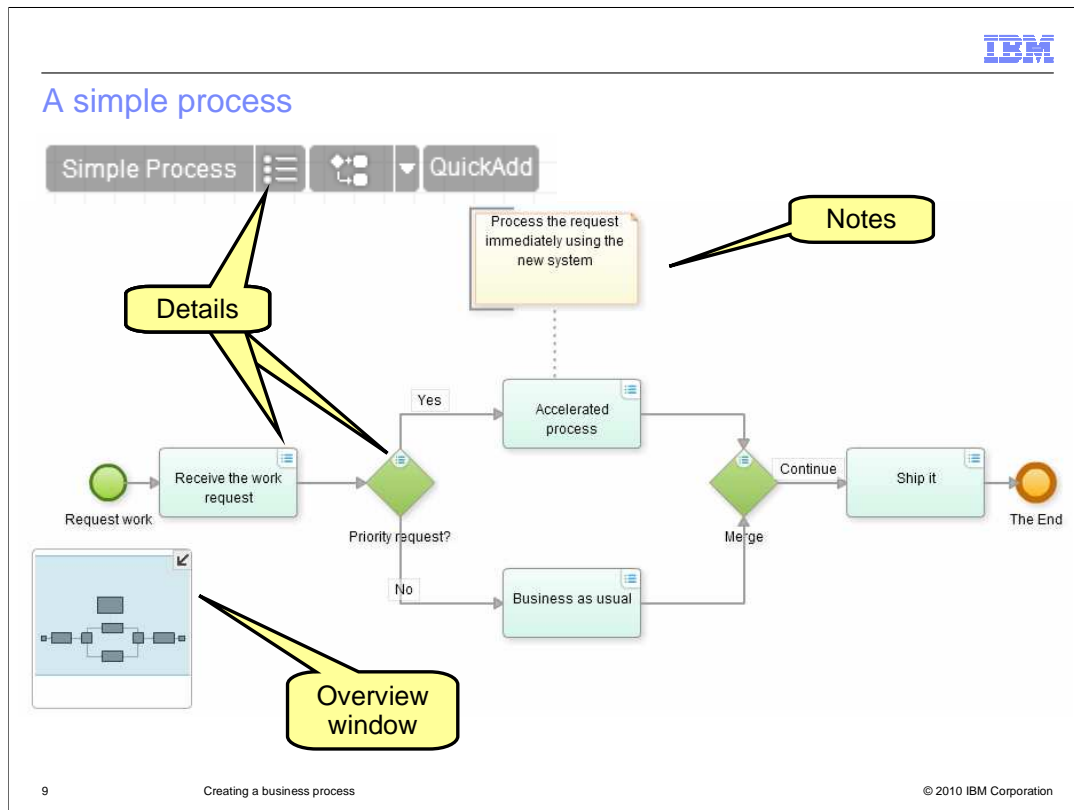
IBM

A simple process

Simple Process

QuickAdd

Process the request immediately using the new system

Notes

Details

Yes

Accelerated process

Request work

Receive the work request

Priority request?

Continue

Ship it

The End

Merge

No

Business as usual

Overview window

9

Creating a business process

© 2010 IBM Corporation